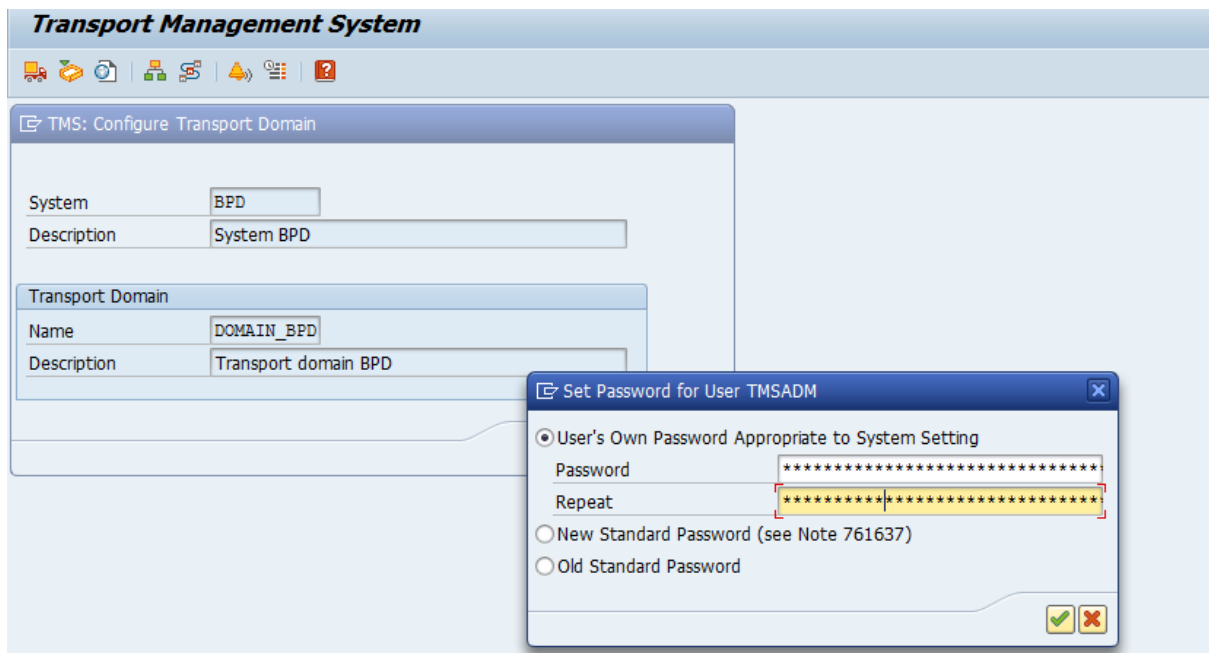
Transport Management System

TMS: Configure Transport Domain

System BPD
Description System BPD

Transport Domain
Name DOMAIN_BPD
Description Transport domain BPD

Set Password for User TMSADM

User's Own Password Appropriate to System Setting
Password ******************************
Repeat ******************************
New Standard Password (see Note 761637)
Old Standard Password